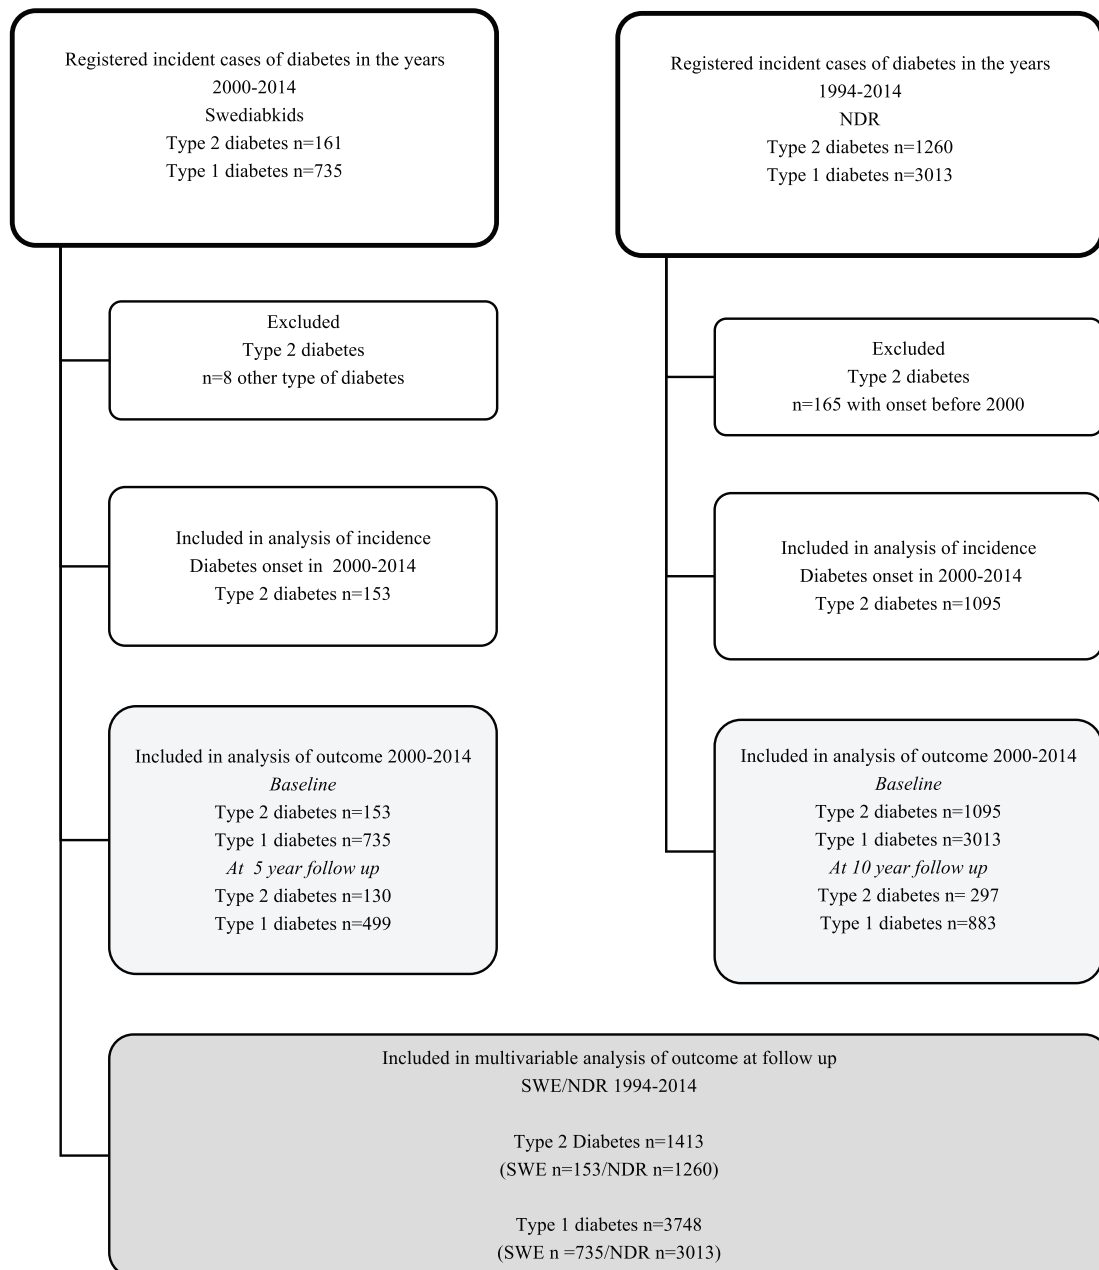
Registered incident cases of diabetes in the years
2000-2014
Swediabkids
Type 2 diabetes n=161
Type 1 diabetes n=735

Excluded
Type 2 diabetes
n=8 other type of diabetes

Included in analysis of incidence
Diabetes onset in 2000-2014
Type 2 diabetes n=153

Included in analysis of outcome 2000-2014
*Baseline*
Type 2 diabetes n=153
Type 1 diabetes n=735
*At 5 year follow up*
Type 2 diabetes n=130
Type 1 diabetes n=499

Registered incident cases of diabetes in the years
1994-2014
NDR
Type 2 diabetes n=1260
Type 1 diabetes n=3013

Excluded
Type 2 diabetes
n=165 with onset before 2000

Included in analysis of incidence
Diabetes onset in 2000-2014
Type 2 diabetes n=1095

Included in analysis of outcome 2000-2014
*Baseline*
Type 2 diabetes n=1095
Type 1 diabetes n=3013
*At 10 year follow up*
Type 2 diabetes n= 297
Type 1 diabetes n=883

Included in multivariable analysis of outcome at follow up
SWE/NDR 1994-2014

Type 2 Diabetes n=1413
(SWE n=153/NDR n=1260)

Type 1 diabetes n=3748
(SWE n =735/NDR n=3013)